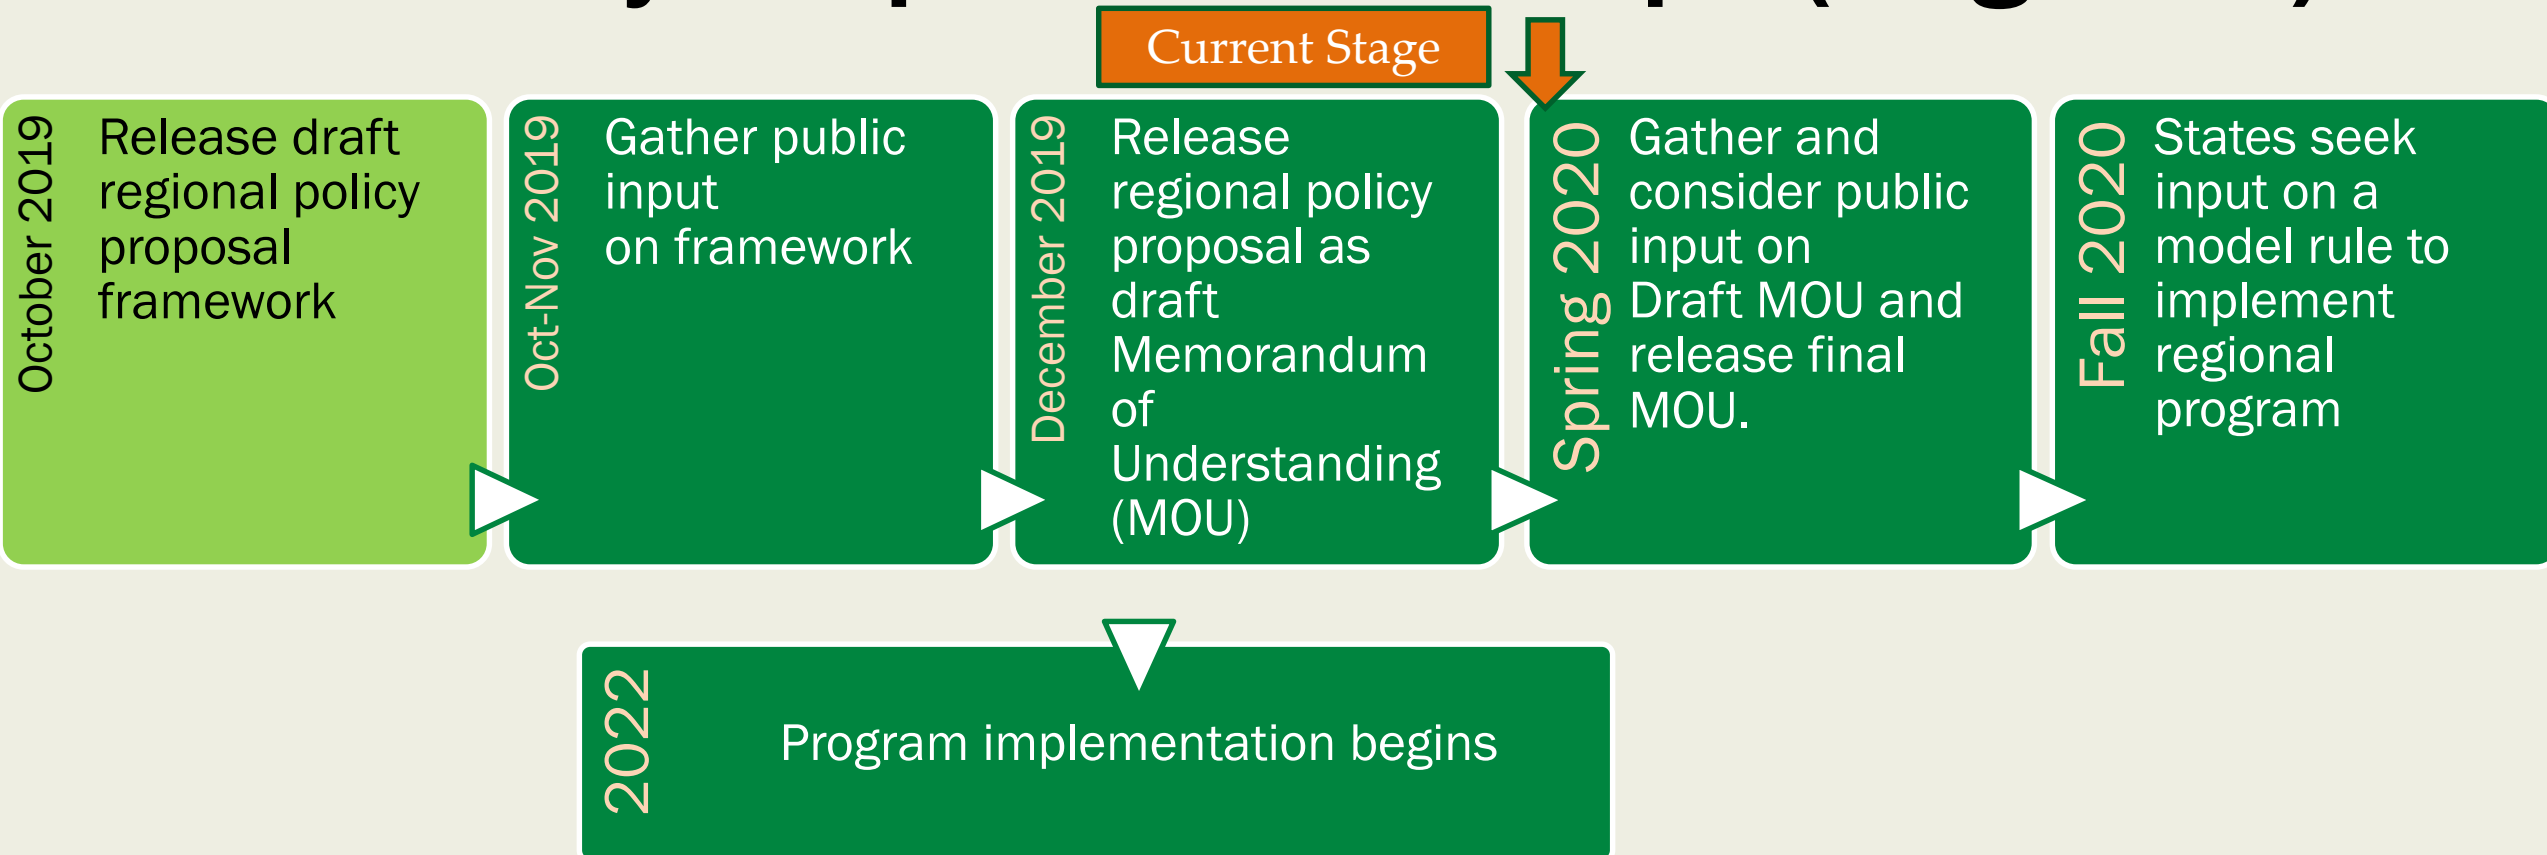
Current Stage

October 2019

Release draft regional policy proposal framework

Oct-Nov 2019

Gather public input on framework

December 2019

Release regional policy proposal as draft Memorandum of Understanding (MOU)

Spring 2020

Gather and consider public input on Draft MOU and release final MOU.

Fall 2020

States seek input on a model rule to implement regional program

2022

Program implementation begins